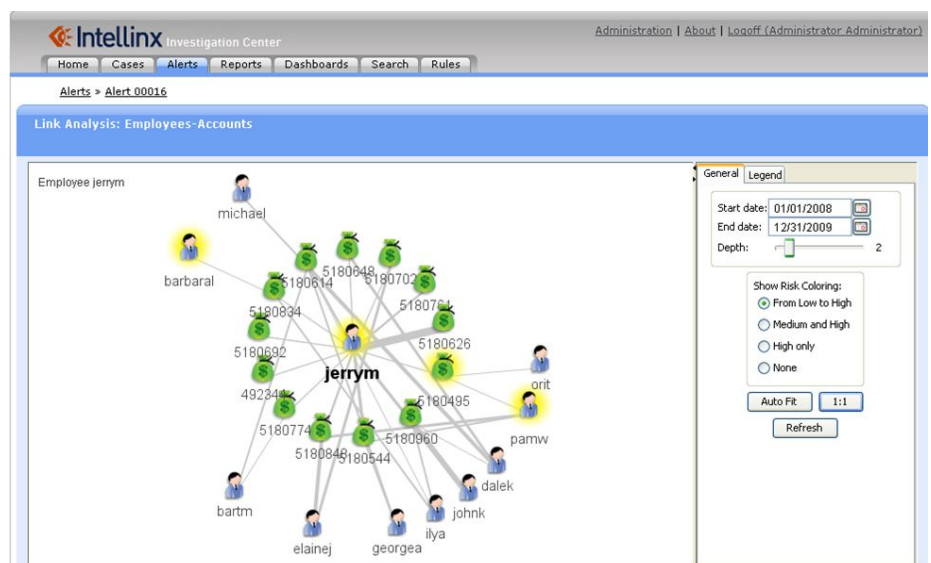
Intellinx Investigation Center

Administration | About | Logoff (Administrator Administrator)

Home | Cases | Alerts | Reports | Dashboards | Search | Rules

Alerts » Alert 00016

Link Analysis: Employees-Accounts

Employee jerrym

michael

barbaral

5180648

5180702

5180614

5180834

5180761

5180626

5180692

jerrym

orit

492344

5180495

pamw

5180774

5180960

5180848

5180544

dalek

bartm

johnk

ilya

elainej

georgea

General | Legend

Start date: 01/01/2008

End date: 12/31/2009

Depth: 2

Show Risk Coloring:

From Low to High

Medium and High

High only

None

Auto Fit | 1:1

Refresh